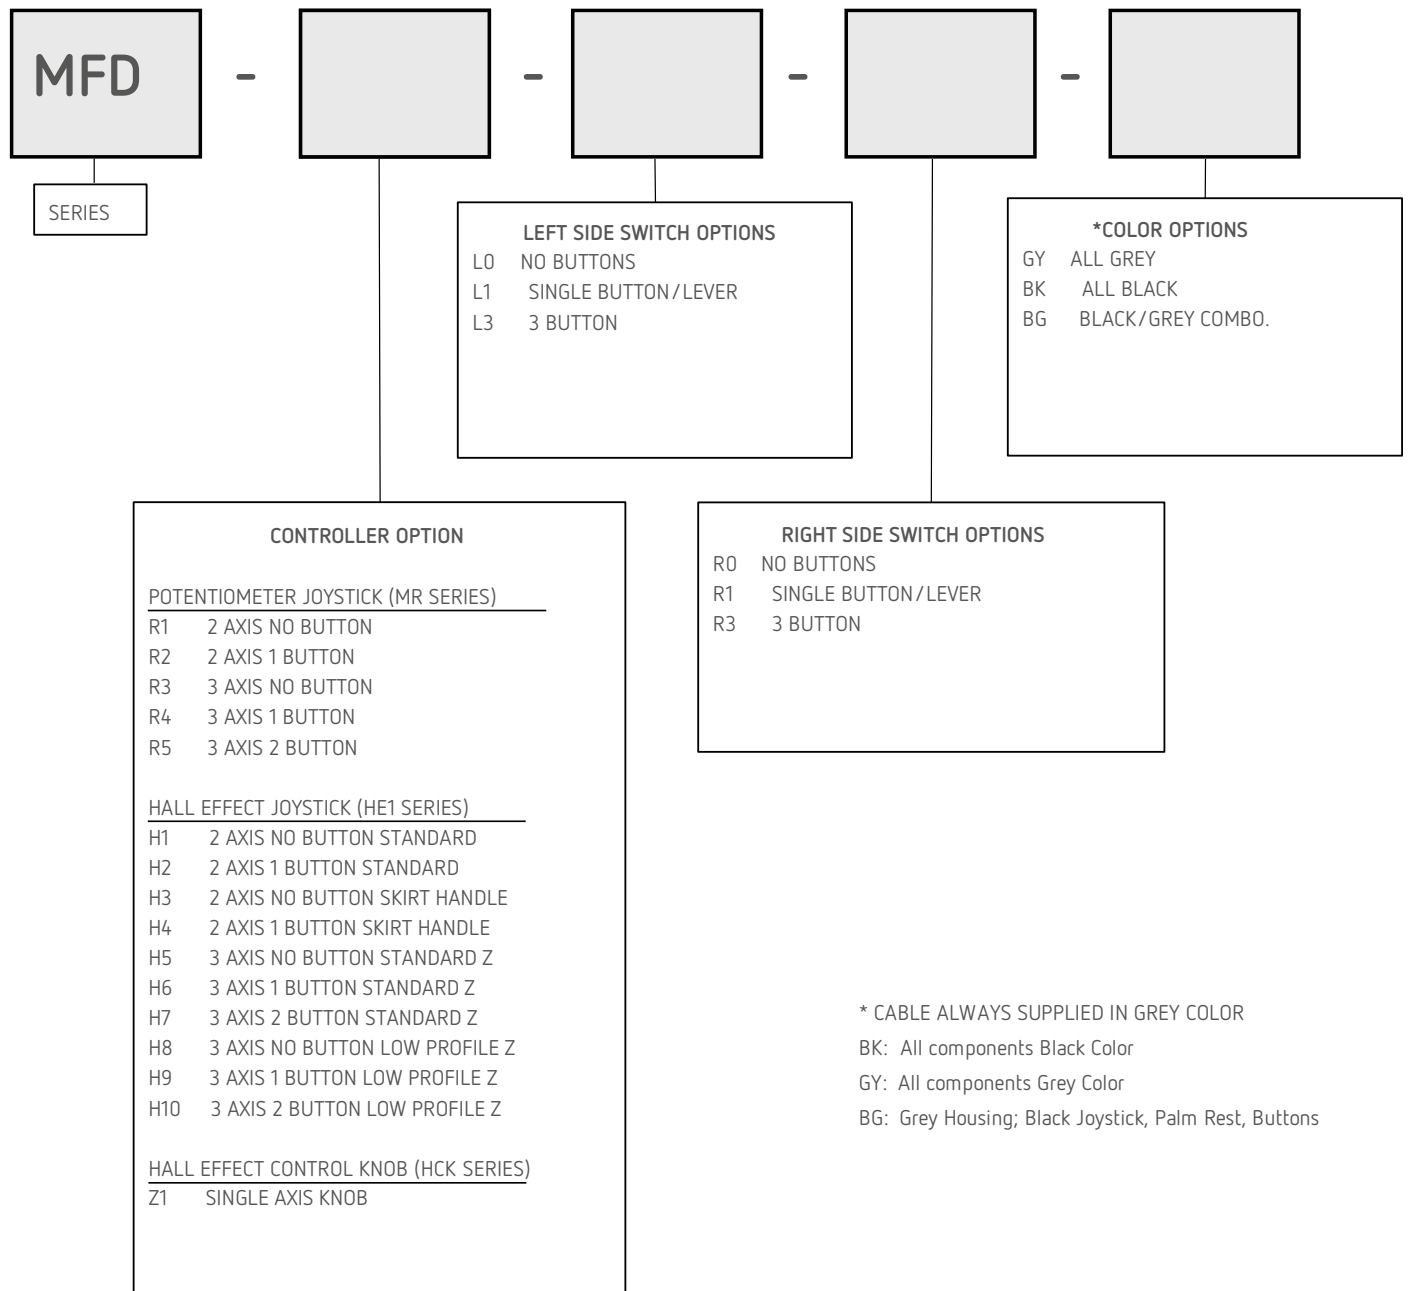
MFD - - - -

SERIES

LEFT SIDE SWITCH OPTIONS
L0 NO BUTTONS
L1 SINGLE BUTTON/LEVER
L3 3 BUTTON

*COLOR OPTIONS
GY ALL GREY
BK ALL BLACK
BG BLACK/GREY COMBO.

CONTROLLER OPTION

POTENTIOMETER JOYSTICK (MR SERIES)
R1 2 AXIS NO BUTTON
R2 2 AXIS 1 BUTTON
R3 3 AXIS NO BUTTON
R4 3 AXIS 1 BUTTON
R5 3 AXIS 2 BUTTON

HALL EFFECT JOYSTICK (HE1 SERIES)
H1 2 AXIS NO BUTTON STANDARD
H2 2 AXIS 1 BUTTON STANDARD
H3 2 AXIS NO BUTTON SKIRT HANDLE
H4 2 AXIS 1 BUTTON SKIRT HANDLE
H5 3 AXIS NO BUTTON STANDARD Z
H6 3 AXIS 1 BUTTON STANDARD Z
H7 3 AXIS 2 BUTTON STANDARD Z
H8 3 AXIS NO BUTTON LOW PROFILE Z
H9 3 AXIS 1 BUTTON LOW PROFILE Z
H10 3 AXIS 2 BUTTON LOW PROFILE Z

HALL EFFECT CONTROL KNOB (HCK SERIES)
Z1 SINGLE AXIS KNOB

RIGHT SIDE SWITCH OPTIONS
R0 NO BUTTONS
R1 SINGLE BUTTON/LEVER
R3 3 BUTTON

* CABLE ALWAYS SUPPLIED IN GREY COLOR
BK: All components Black Color
GY: All components Grey Color
BG: Grey Housing; Black Joystick, Palm Rest, Buttons